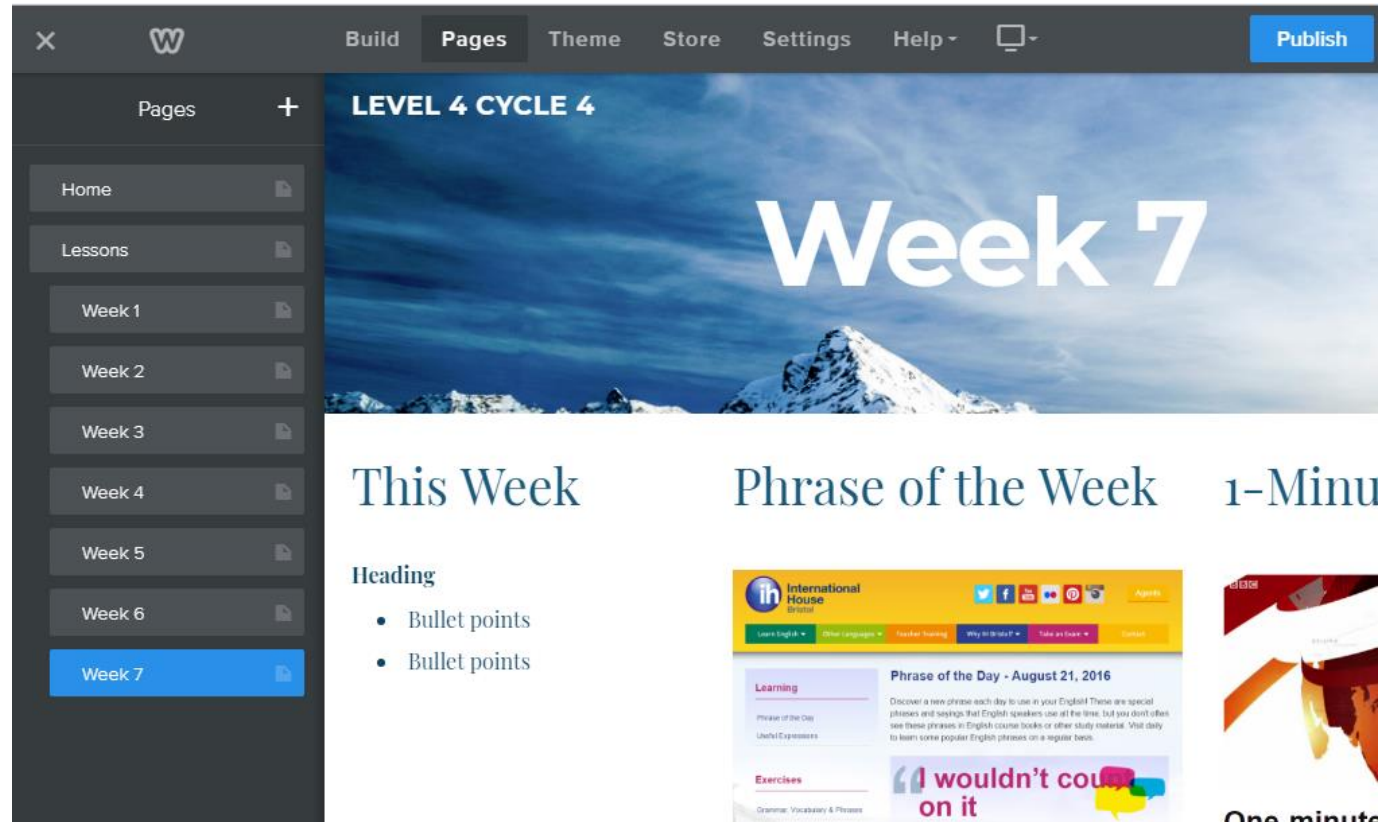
Build Pages Theme Store Settings Help

Publish

Pages +

Home

Lessons

Week 1

Week 2

Week 3

Week 4

Week 5

Week 6

Week 7

LEVEL 4 CYCLE 4

Week 7

This Week

Heading

- Bullet points
- Bullet points

Phrase of the Week

International House Bristol

Agents

Learn English Other Languages Teacher Training Why IH Bristol? Take an Exam Contact

Learning

Phrase of the Day

Useful Expressions

Exercises

Grammar, Vocabulary & Phrases

Phrase of the Day - August 21, 2016

Discover a new phrase each day to use in your English! These are special phrases and sayings that English speakers use all the time, but you don't often see these phrases in English course books or other study material. Visit daily to learn some popular English phrases on a regular basis.

I wouldn't cou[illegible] on it

1-Minu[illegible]

BBC

One minute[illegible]